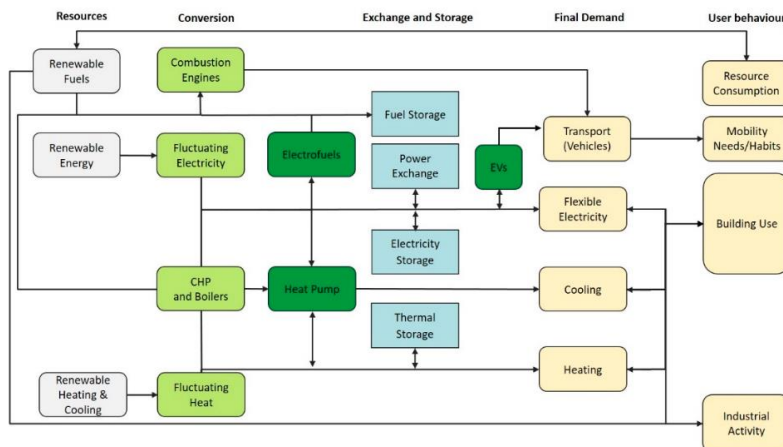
Resources
Conversion
Exchange and Storage
Final Demand
User behaviou

Renewable Fuels
Combustion Engines
Resource Consumption
Fuel Storage
Renewable Energy
Fluctuating Electricity
Electrofuels
Power Exchange
EVs
Transport (Vehicles)
Mobility Needs/Habits
Flexible Electricity
Building Use
Electricity Storage
CHP and Boilers
Heat Pump
Cooling
Thermal Storage
Renewable Heating & Cooling
Fluctuating Heat
Heating
Industrial Activity